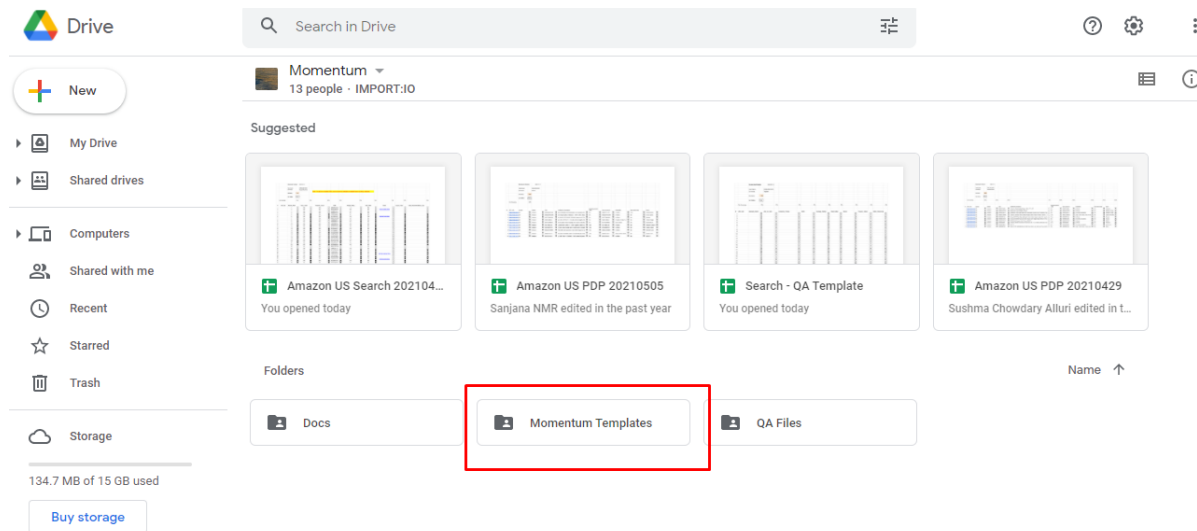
Drive

Search in Drive

New

My Drive

Shared drives

Computers

Shared with me

Recent

Starred

Trash

Storage

134.7 MB of 15 GB used

Buy storage

Momentum
13 people · IMPORT:IO

Suggested

Amazon US Search 202104...
You opened today

Amazon US PDP 20210505
Sanjana NMR edited in the past year

Search - QA Template
You opened today

Amazon US PDP 20210429
Sushma Chowdary Alluri edited in t...

Folders

Name

Docs

Momentum Templates

QA Files